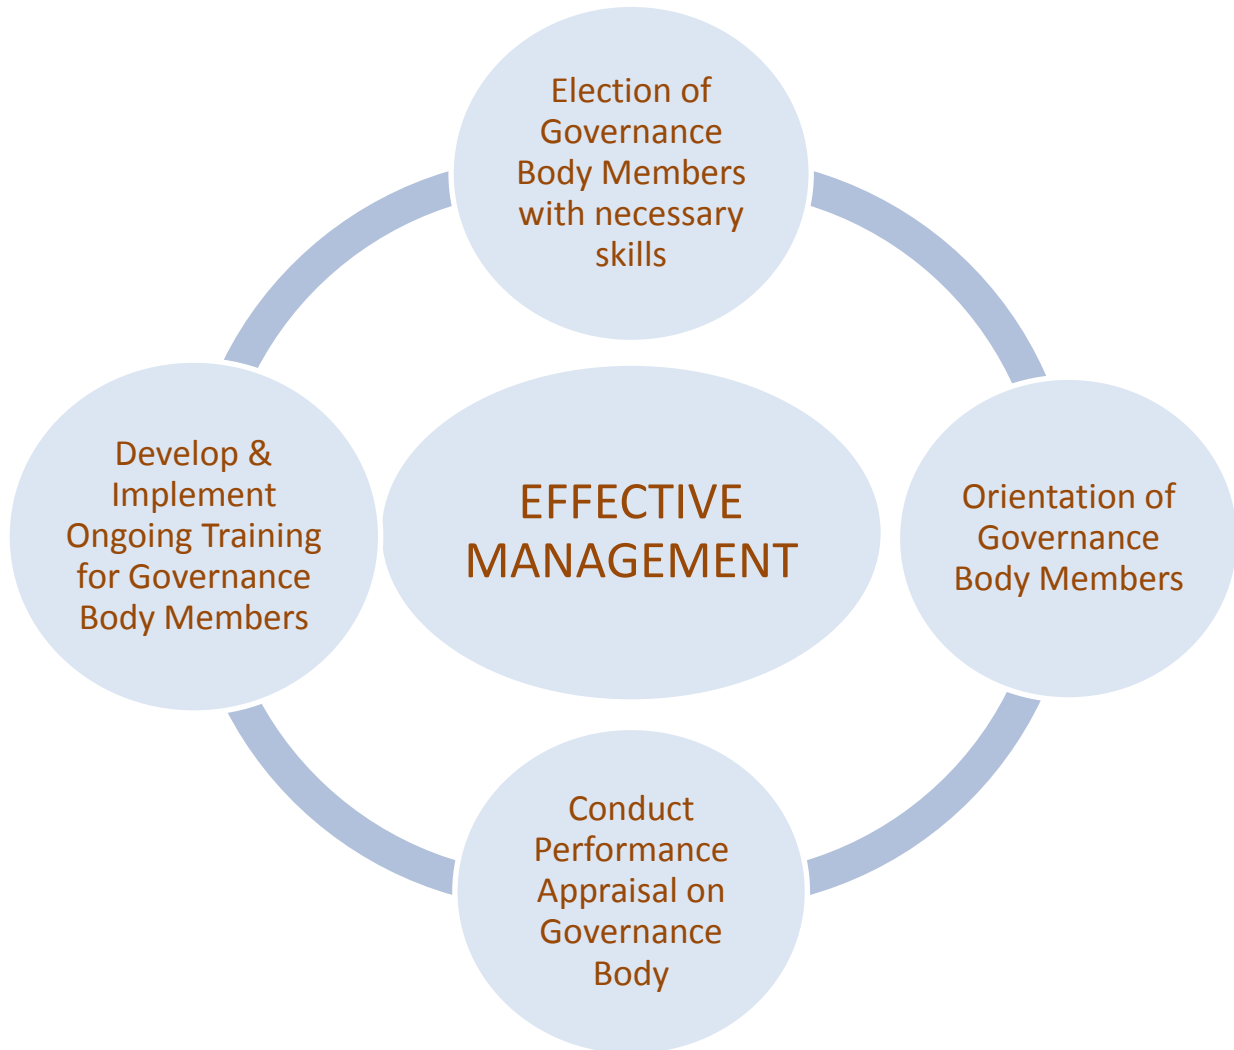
Election of Governance Body Members with necessary skills

Develop & Implement Ongoing Training for Governance Body Members

EFFECTIVE MANAGEMENT

Orientation of Governance Body Members

Conduct Performance Appraisal on Governance Body